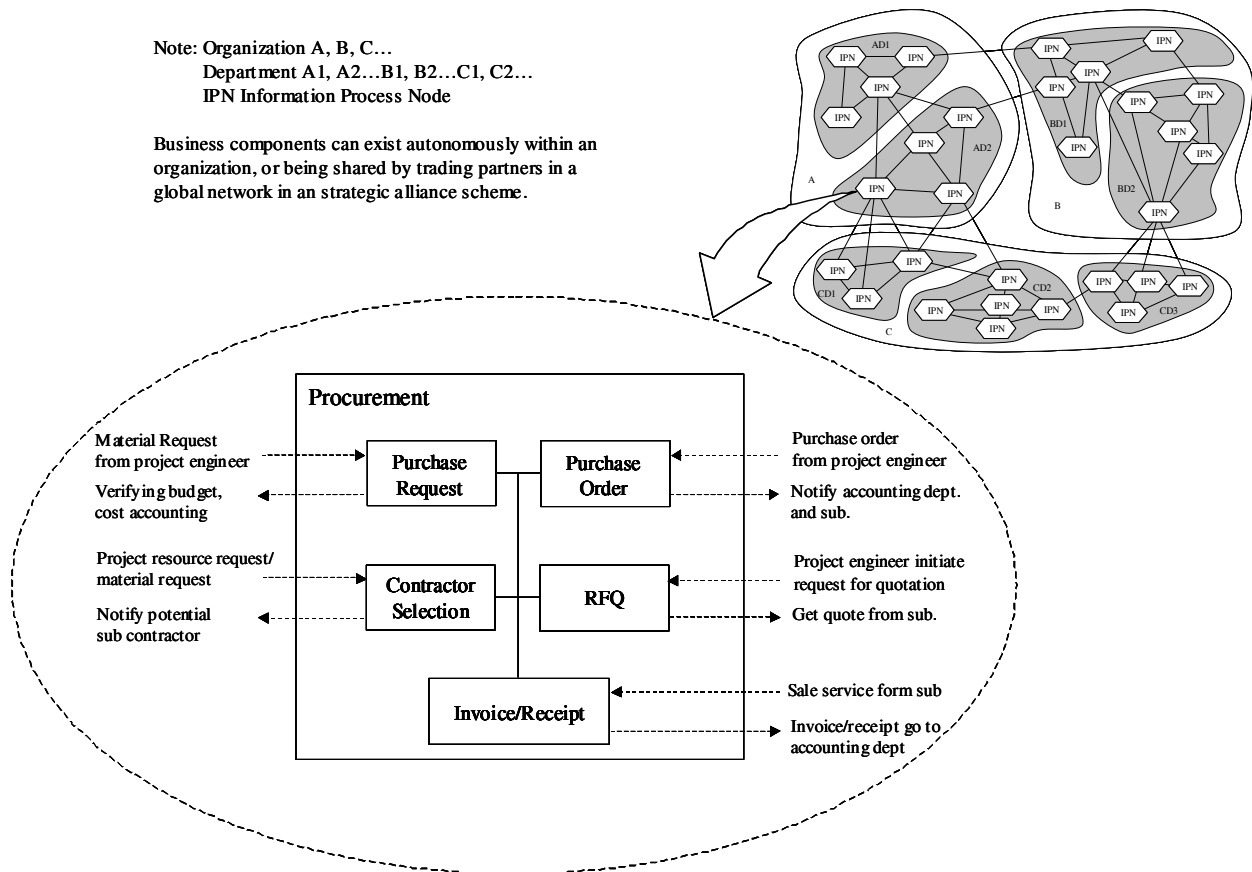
Note: Organization A, B, C…
Department A1, A2…B1, B2…C1, C2…
IPN Information Process Node

Business components can exist autonomously within an organization, or being shared by trading partners in a global network in an strategic alliance scheme.

AD1
IPN
IPN
IPN
IPN
IPN
AD2
IPN
IPN
IPN
IPN
A
IPN
IPN
IPN
IPN
IPN
BD1
IPN
IPN
IPN
IPN
IPN
IPN
BD2
B
IPN
IPN
IPN
CD1
IPN
IPN
CD2
IPN
IPN
IPN
IPN
C
IPN
IPN
IPN
IPN
CD3

Procurement

Material Request from project engineer
Verifying budget, cost accounting
Purchase Request
Purchase Order
Purchase order from project engineer
Notify accounting dept. and sub.
Project resource request/ material request
Notify potential sub contractor
Contractor Selection
RFQ
Project engineer initiate request for quotation
Get quote from sub.
Invoice/Receipt
Sale service form sub
Invoice/receipt go to accounting dept